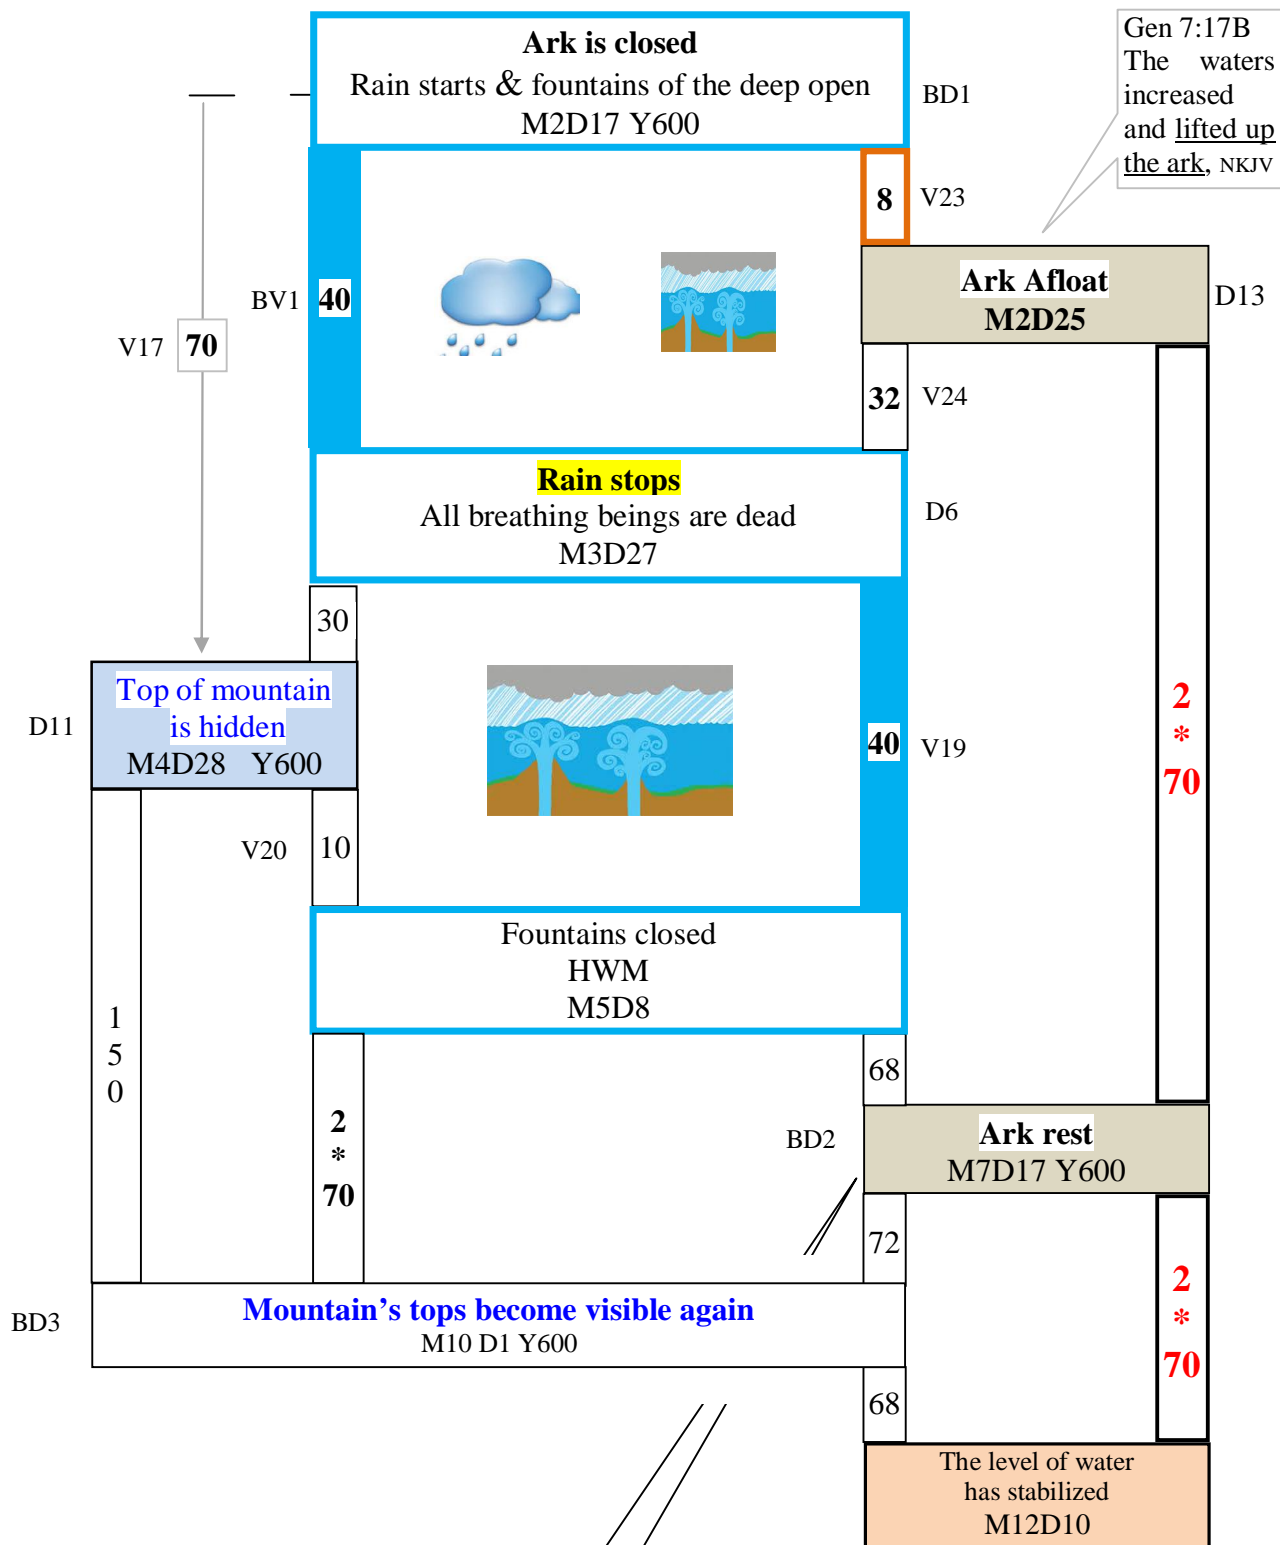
Ark is closed
Rain starts & fountains of the deep open
M2D17 Y600

BD1

Gen 7:17B The waters increased and lifted up the ark, NKJV

8 V23

Ark Afloat
M2D25

D13

BV1 40

V17 70

32 V24

Rain stops
All breathing beings are dead
M3D27

D6

30

Top of mountain is hidden
M4D28 Y600

D11

40 V19

2 * 70

V20 10

Fountains closed
HWM
M5D8

1 5 0

2 * 70

68

BD2

Ark rest
M7D17 Y600

72

2 * 70

BD3

Mountain's tops become visible again
M10 D1 Y600

68

The level of water has stabilized
M12D10